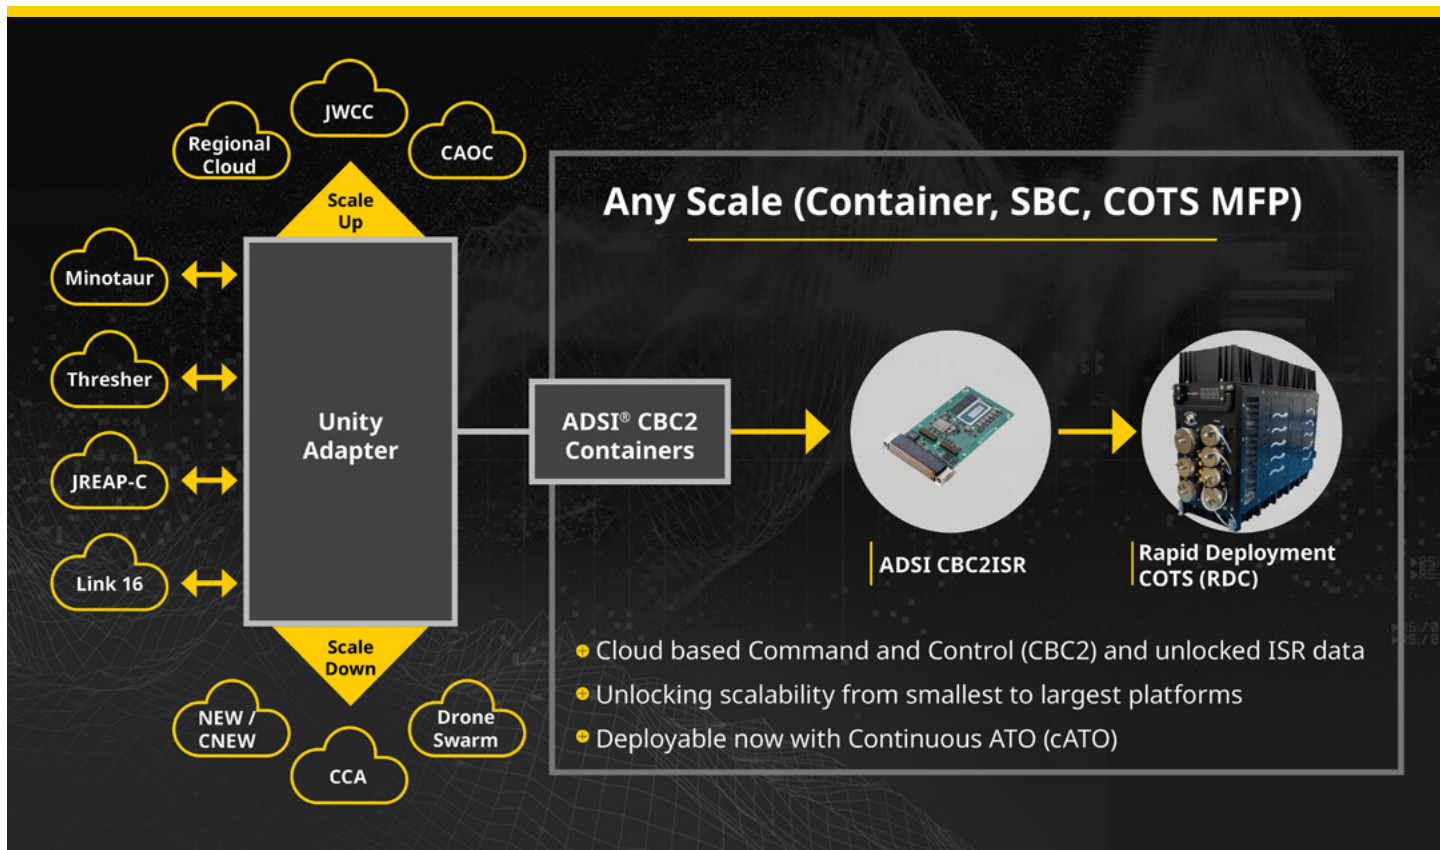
Regional Cloud

JWCC

CAOC

Scale Up

Minotaur

Thresher

JREAP-C

Link 16

Unity Adapter

Scale Down

NEW / CNEW

CCA

Drone Swarm

Any Scale (Container, SBC, COTS MFP)

ADSI® CBC2 Containers

ADSI CBC2ISR

Rapid Deployment COTS (RDC)

Cloud based Command and Control (CBC2) and unlocked ISR data

Unlocking scalability from smallest to largest platforms

Deployable now with Continuous ATO (cATO)